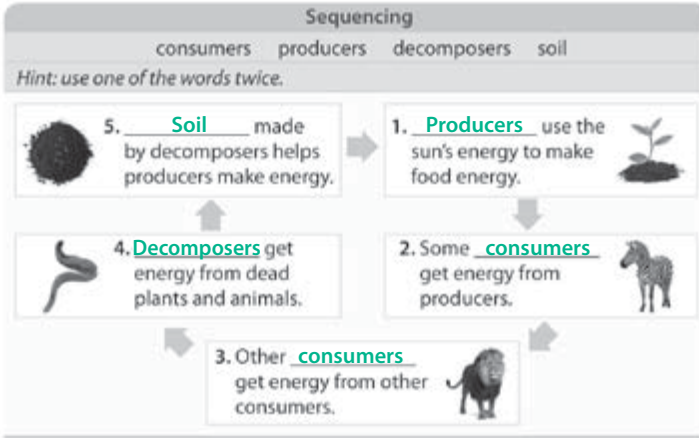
Sequencing

consumers producers decomposers soil

Hint: use one of the words twice.

5. Soil made by decomposers helps producers make energy.

1. Producers use the sun's energy to make food energy.

4. Decomposers get energy from dead plants and animals.

2. Some consumers get energy from producers.

3. Other consumers get energy from other consumers.